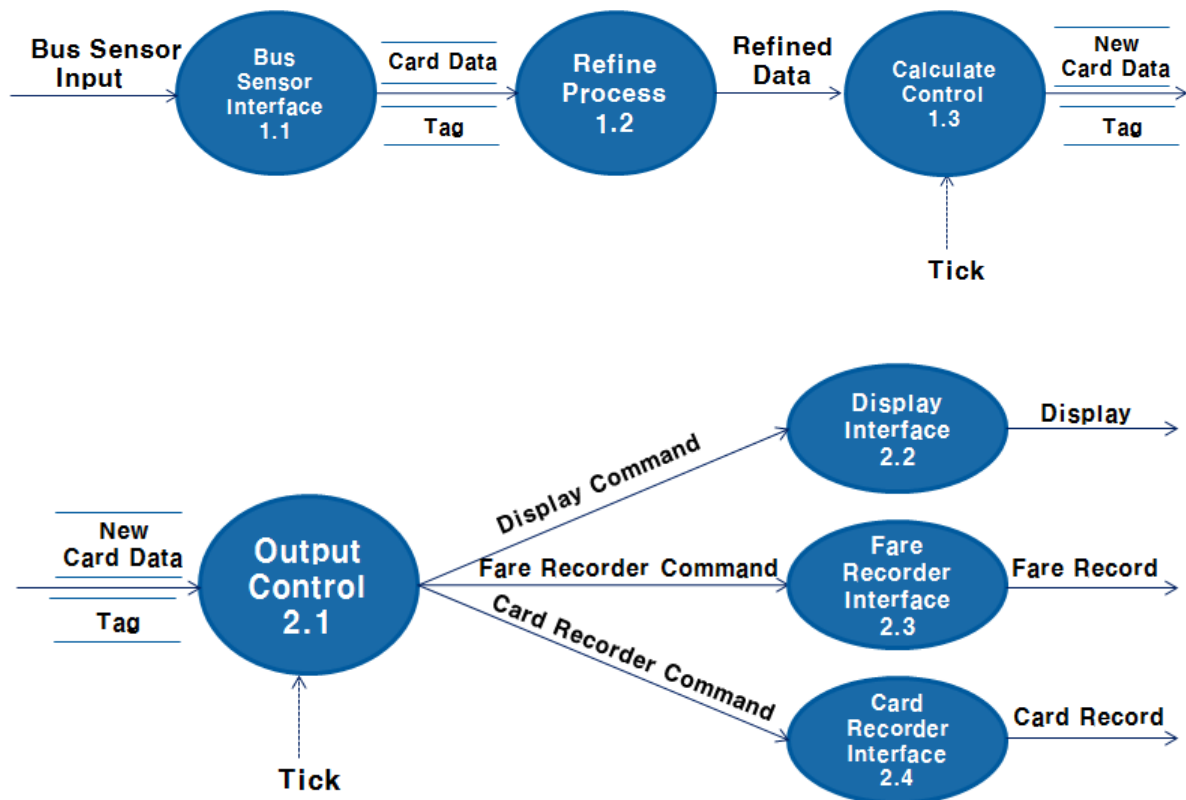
Bus Sensor Input

Bus Sensor Interface 1.1

Card Data

Tag

Refine Process 1.2

Refined Data

Calculate Control 1.3

New Card Data

Tag

Tick

New Card Data

Tag

Output Control 2.1

Tick

Display Command

Fare Recorder Command

Card Recorder Command

Display Interface 2.2

Display

Fare Recorder Interface 2.3

Fare Record

Card Recorder Interface 2.4

Card Record